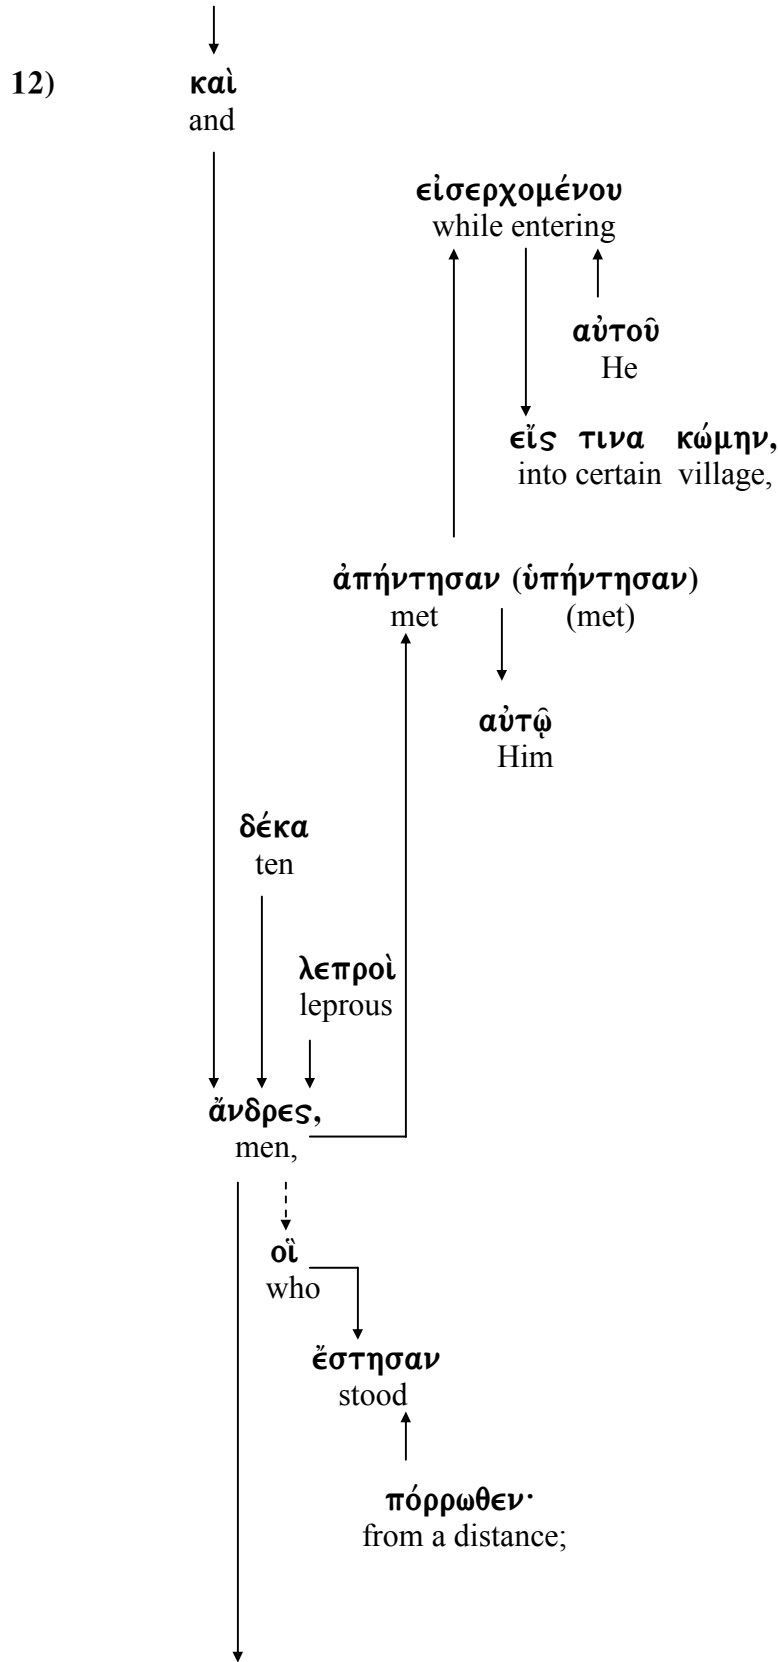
12) καὶ
and

εἰσερχομένου
while entering

αὐτοῦ
He

εἴς τινα κώμην,
into certain village,

ἀπήντησαν (ὑπήντησαν)
met (met)

αὐτῷ
Him

δέκα
ten

λεπροὶ
leprous

ἄνδρες,
men,

οἳ
who

ἔστησαν
stood

πόρρωθεν·
from a distance;